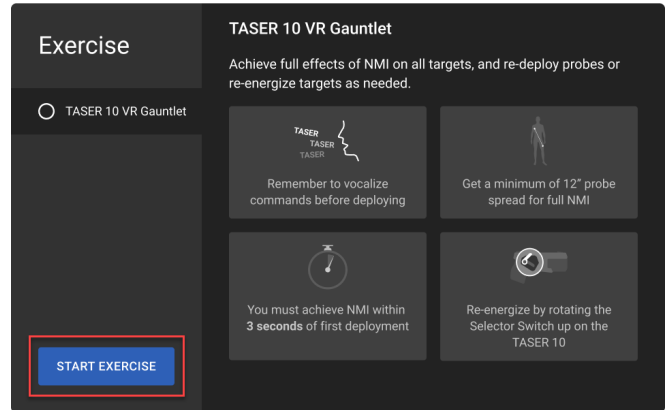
Exercise

TASER 10 VR Gauntlet

START EXERCISE

TASER 10 VR Gauntlet

Achieve full effects of NMI on all targets, and re-deploy probes or re-energize targets as needed.

TASER
TASER
TASER

Remember to vocalize commands before deploying

Get a minimum of 12" probe spread for full NMI

You must achieve NMI within **3 seconds** of first deployment

Re-energize by rotating the Selector Switch up on the TASER 10